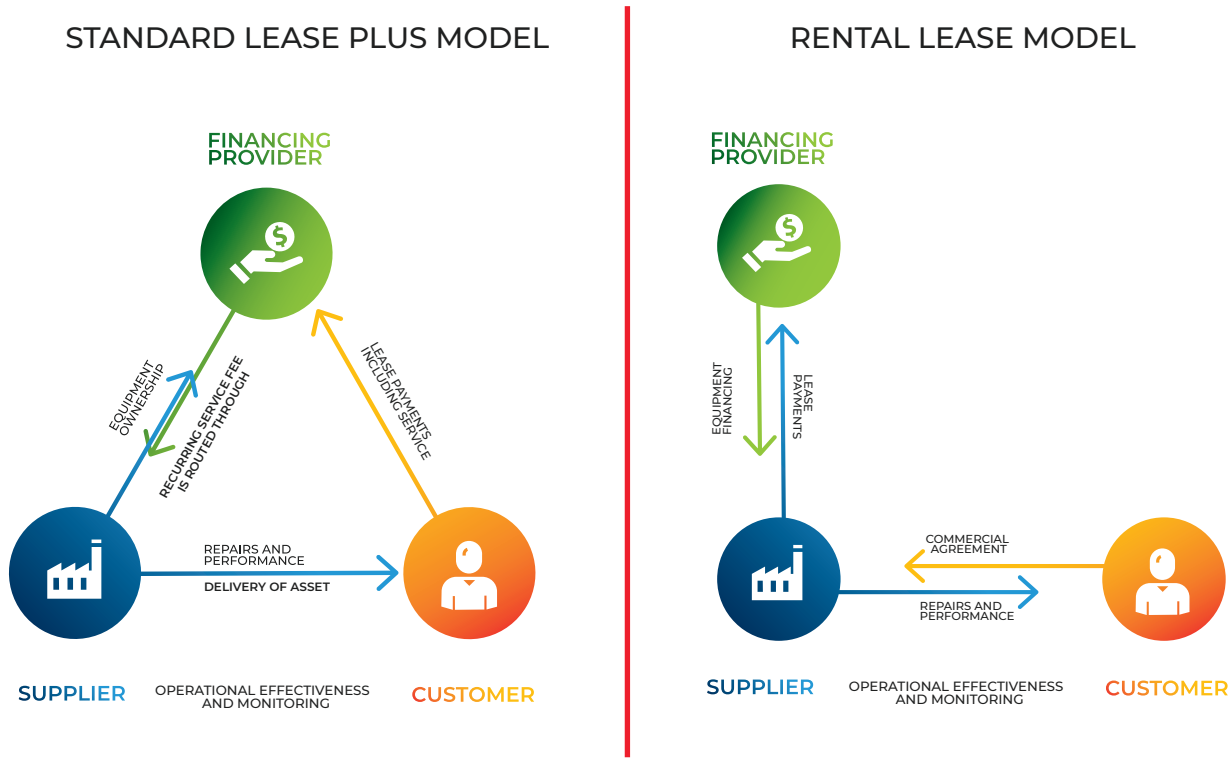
STANDARD LEASE PLUS MODEL

FINANCING PROVIDER

EQUIPMENT OWNERSHIP

RECURRING SERVICE FEE IS ROUTED THROUGH

LEASE PAYMENTS INCLUDING SERVICE

REPAIRS AND PERFORMANCE

DELIVERY OF ASSET

SUPPLIER

OPERATIONAL EFFECTIVENESS AND MONITORING

CUSTOMER

RENTAL LEASE MODEL

FINANCING PROVIDER

EQUIPMENT FINANCING

LEASE PAYMENTS

COMMERCIAL AGREEMENT

REPAIRS AND PERFORMANCE

SUPPLIER

OPERATIONAL EFFECTIVENESS AND MONITORING

CUSTOMER